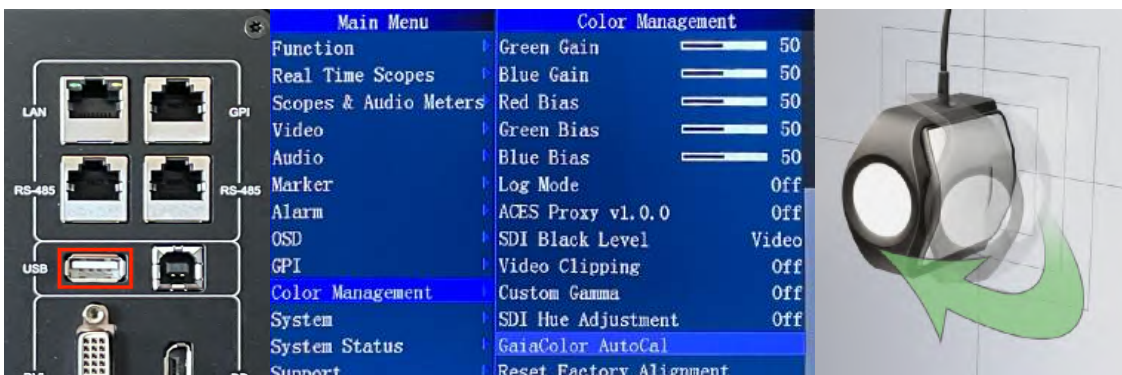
LAN
GPI
RS-485
RS-485
USB

Main Menu
Function
Real Time Scopes
Scopes & Audio Meters
Video
Audio
Marker
Alarm
OSD
GPI
Color Management
System
System Status
Support

Color Management
Green Gain 50
Blue Gain 50
Red Bias 50
Green Bias 50
Blue Bias 50
Log Mode Off
ACES Proxy v1.0.0 Off
SDI Black Level Video
Video Clipping Off
Custom Gamma Off
SDI Hue Adjustment Off
GaiaColor AutoCal
Reset Factory Alignment